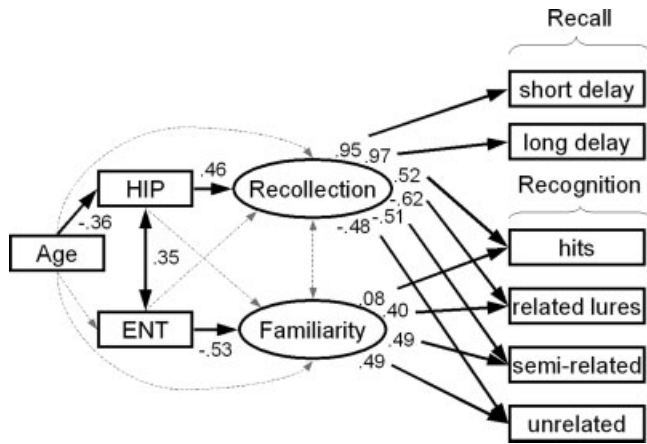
Recall

short delay

long delay

Recognition

hits

related lures

semi-related

unrelated

Age

HIP

ENT

Recollection

Familiarity

-.36

.46

.35

-.53

.95

.97

.52

-.62

-.51

-.48

.08

.40

.49

.49